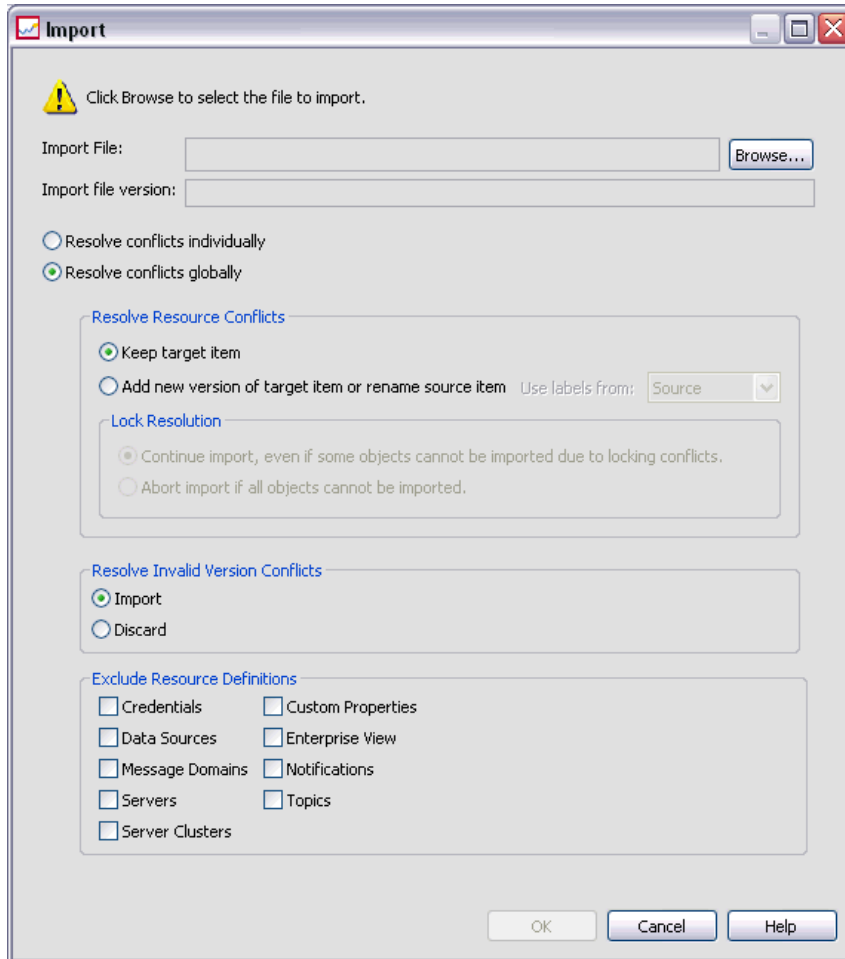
Import

Click Browse to select the file to import.

Import File: Browse...

Import file version:

Resolve conflicts individually

Resolve conflicts globally

Resolve Resource Conflicts

Keep target item

Add new version of target item or rename source item Use labels from: Source

Lock Resolution

Continue import, even if some objects cannot be imported due to locking conflicts.

Abort import if all objects cannot be imported.

Resolve Invalid Version Conflicts

Import

Discard

Exclude Resource Definitions

Credentials

Data Sources

Message Domains

Servers

Server Clusters

Custom Properties

Enterprise View

Notifications

Topics

OK Cancel Help